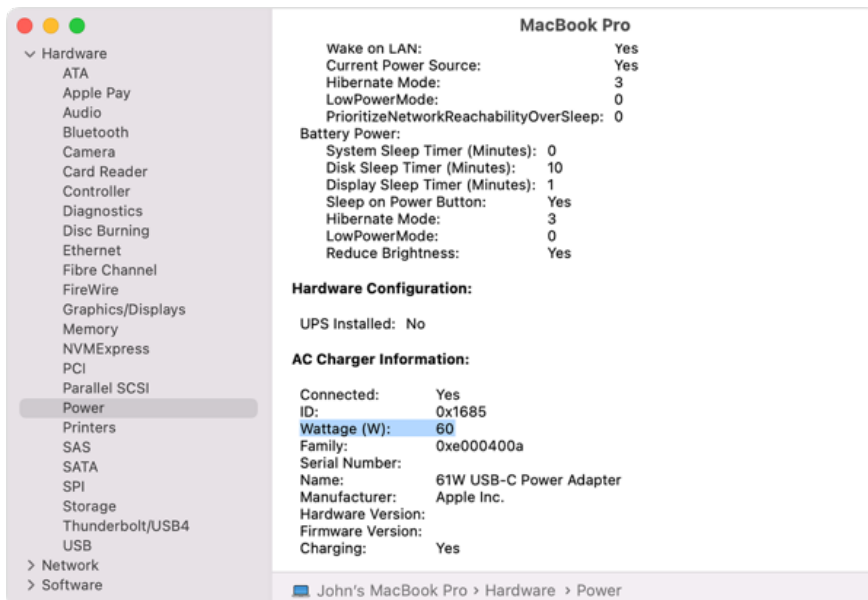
MacBook Pro

Hardware
ATA
Apple Pay
Audio
Bluetooth
Camera
Card Reader
Controller
Diagnostics
Disc Burning
Ethernet
Fibre Channel
FireWire
Graphics/Displays
Memory
NVMExpress
PCI
Parallel SCSI
Power
Printers
SAS
SATA
SPI
Storage
Thunderbolt/USB4
USB
Network
Software

Wake on LAN: Yes
Current Power Source: Yes
Hibernate Mode: 3
LowPowerMode: 0
PrioritizeNetworkReachabilityOverSleep: 0
Battery Power:
System Sleep Timer (Minutes): 0
Disk Sleep Timer (Minutes): 10
Display Sleep Timer (Minutes): 1
Sleep on Power Button: Yes
Hibernate Mode: 3
LowPowerMode: 0
Reduce Brightness: Yes

Hardware Configuration:

UPS Installed: No

AC Charger Information:

Connected: Yes
ID: 0x1685
Wattage (W): 60
Family: 0xe000400a
Serial Number:
Name: 61W USB-C Power Adapter
Manufacturer: Apple Inc.
Hardware Version:
Firmware Version:
Charging: Yes

John's MacBook Pro > Hardware > Power